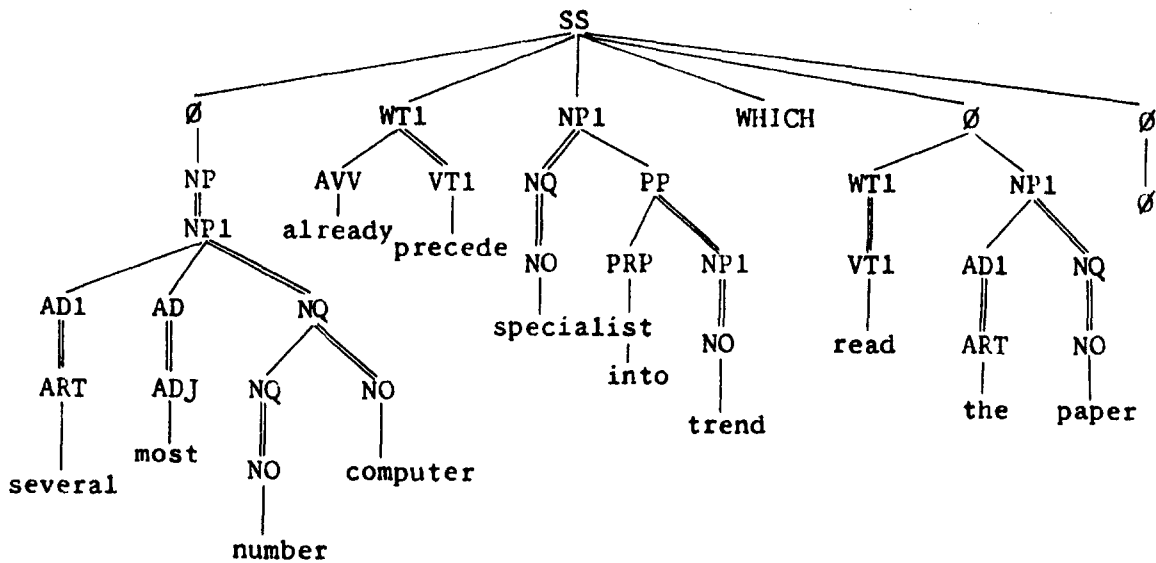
SS

Ø WT1 NP1 WHICH Ø Ø

NP AVV VT1 NQ PP WT1 NP1 Ø

NP1 already precede NO PRP NP1 VT1 AD1 NQ

AD1 AD NQ specialist into NO read ART NO

ART ADJ NQ NO trend the paper

several most NO computer

number